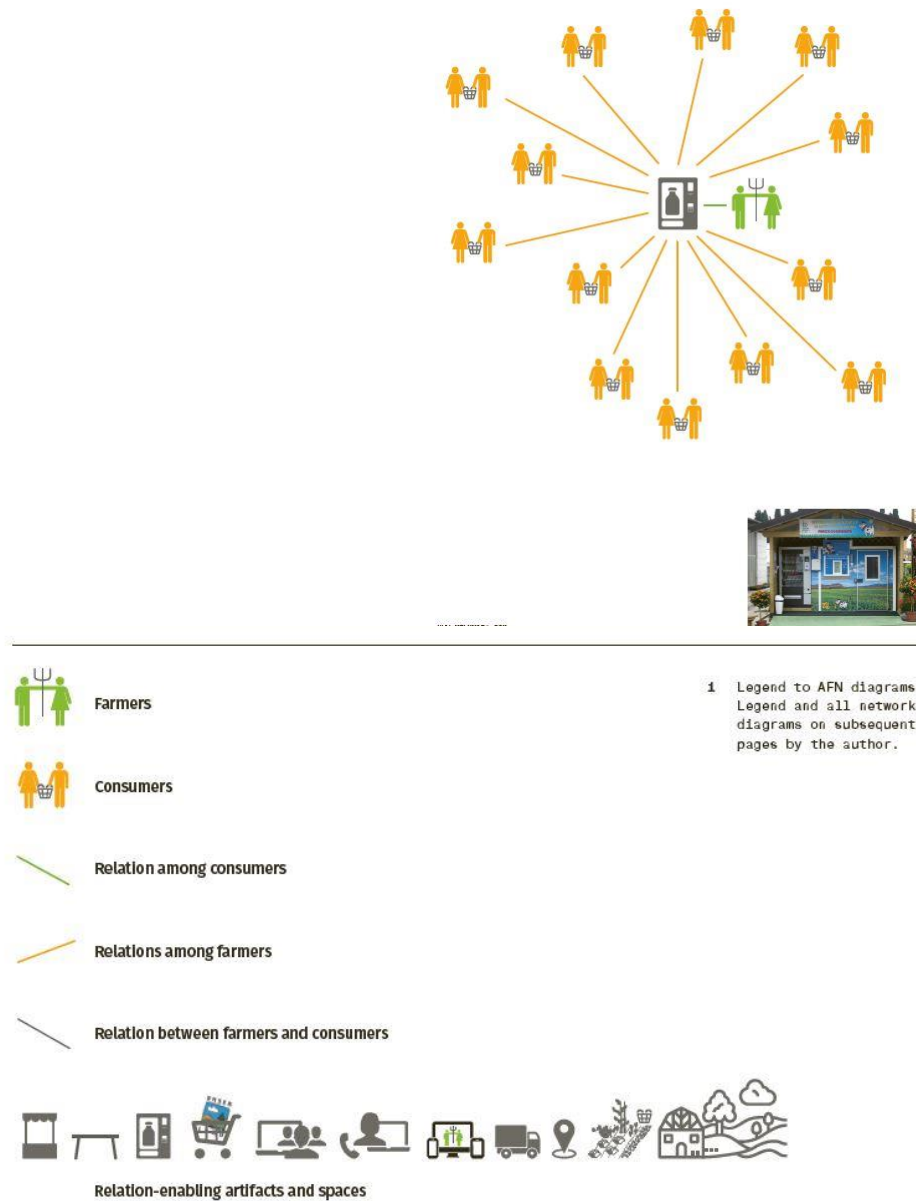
Farmers

Consumers

Relation among consumers

Relations among farmers

Relation between farmers and consumers

Relation-enabling artifacts and spaces

1 Legend to AFN diagrams. Legend and all network diagrams on subsequent pages by the author.